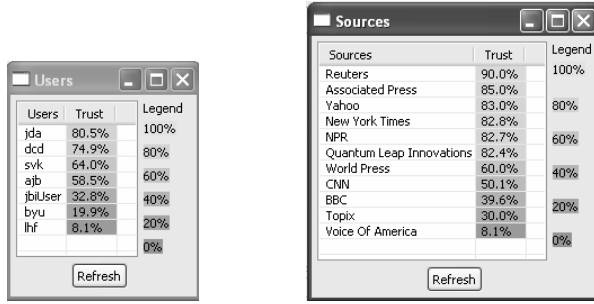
Users

| Users | Trust |
|---|---|
| jda | 80.5% |
| dcd | 74.9% |
| svk | 64.0% |
| ajb | 58.5% |
| jbiUser | 32.8% |
| byu | 19.9% |
| lhf | 8.1% |

Legend
100%
80%
60%
40%
20%
0%

Refresh

Sources

| Sources | Trust |
|---|---|
| Reuters | 90.0% |
| Associated Press | 85.0% |
| Yahoo | 83.0% |
| New York Times | 82.8% |
| NPR | 82.7% |
| Quantum Leap Innovations | 82.4% |
| World Press | 60.0% |
| CNN | 50.1% |
| BBC | 39.6% |
| Topix | 30.0% |
| Voice Of America | 8.1% |

Legend
100%
80%
60%
40%
20%
0%

Refresh